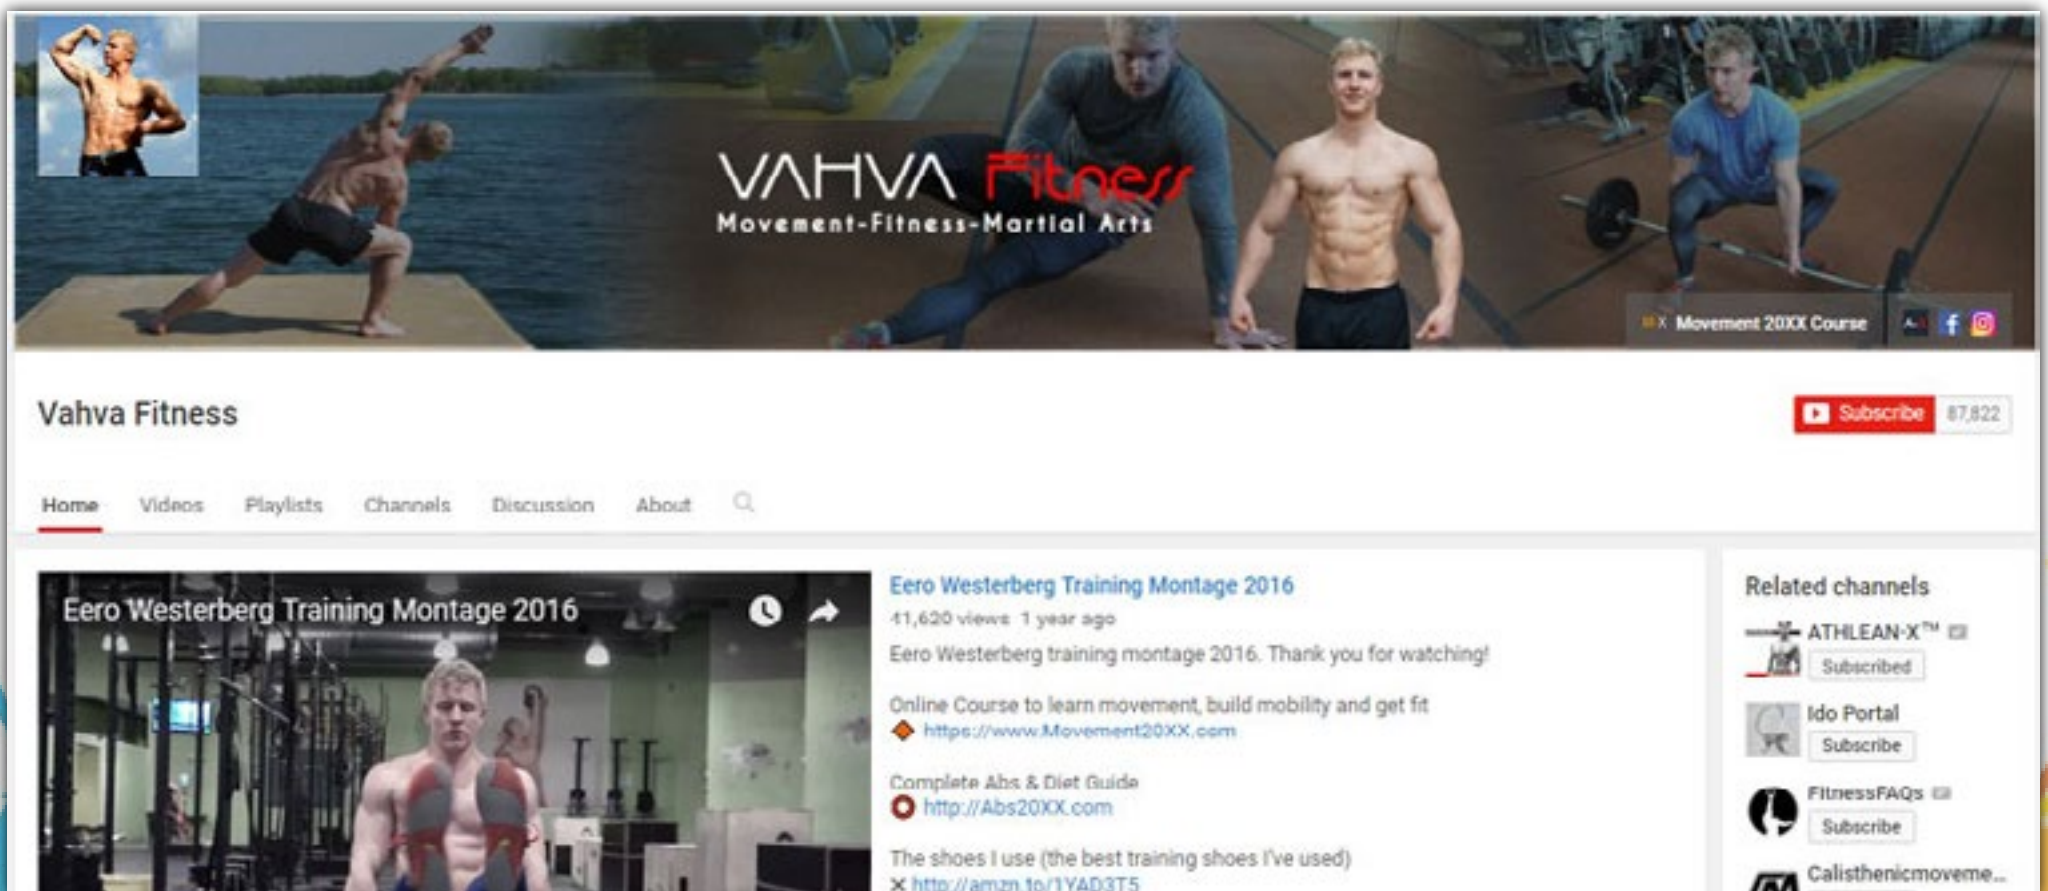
VAHVA Fitness
Movement-Fitness-Martial Arts

Movement 20XX Course

Vahva Fitness

Subscribe 87,822

Home Videos Playlists Channels Discussion About

Eero Westerberg Training Montage 2016

Eero Westerberg Training Montage 2016
41,620 views 1 year ago
Eero Westerberg training montage 2016. Thank you for watching!

Online Course to learn movement, build mobility and get fit
https://www.Movement20XX.com

Complete Abs & Diet Guide
http://Abs20XX.com

The shoes I use (the best training shoes I've used)
http://amzn.to/1YAD3T5

Related channels
ATHLEAN-X™
Subscribed
Ido Portal
Subscribe
FitnessFAQs
Subscribe
Calisthenicmoveme...